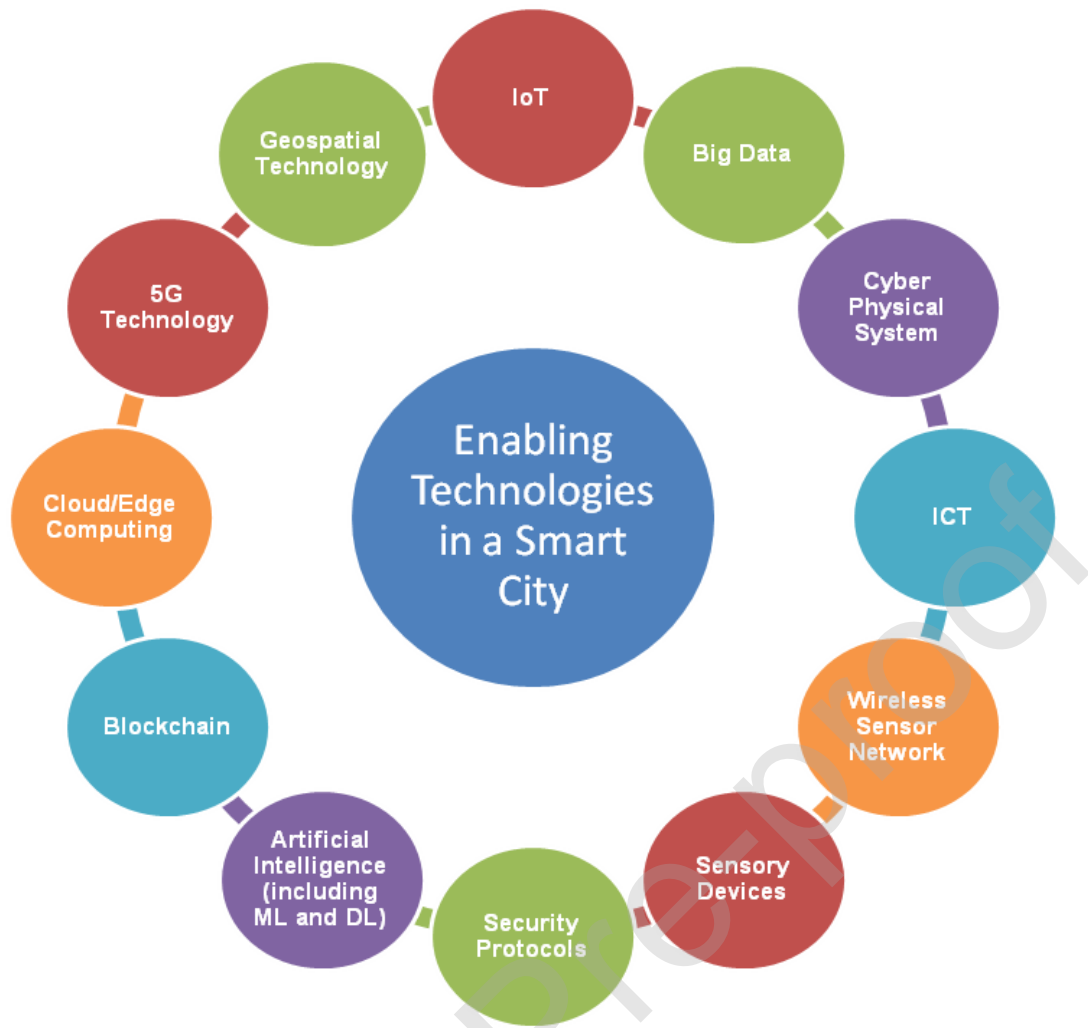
Enabling Technologies in a Smart City

IoT

Big Data

Cyber Physical System

ICT

Wireless Sensor Network

Sensory Devices

Security Protocols

Artificial Intelligence (including ML and DL)

Blockchain

Cloud/Edge Computing

5G Technology

Geospatial Technology

Journal Pre-proof